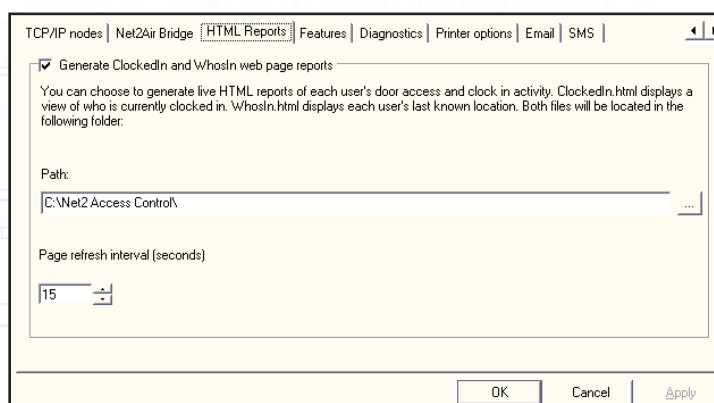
TCP/IP nodes | Net2Air Bridge | HTML Reports | Features | Diagnostics | Printer options | Email | SMS

Generate ClockedIn and WhosIn web page reports

You can choose to generate live HTML reports of each user's door access and clock in activity. ClockedIn.html displays a view of who is currently clocked in. WhosIn.html displays each user's last known location. Both files will be located in the following folder:

Path:

C:\Net2 Access Control\

...

Page refresh interval (seconds)

15

OK

Cancel

Apply